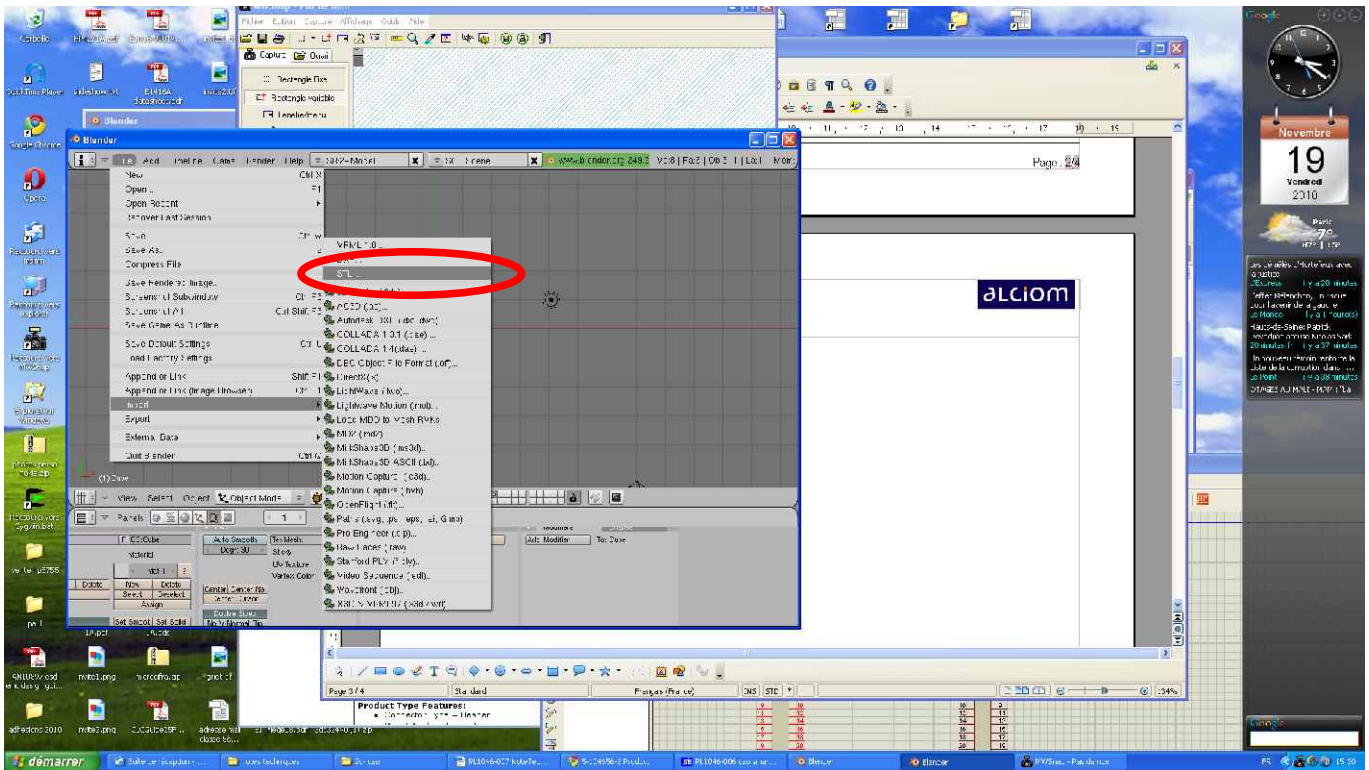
Blender

File Add Timeline Game Render Help SR:2-Model SCE: Scene www.blender.org 249.1

New Ctrl X
Open... F1
Open Recent
Recover Last Session
Save Ctrl W
Save As...
Compress File
Save Rendered Image...
Screenshot Subwindow
Screenshot All
Save Game As Runtime
Save Default Settings Ctrl U
Load Factory Settings
Append or Link Shift F1
Append or Link (Image Browser)
Import
Export
External Data
Quit Blender Ctrl Q

VRML 1.0...
STL...
AC3D (.ac)...
Autodesk DXF (.dxf)
COLLADA 1.3.1 (.dae)...
COLLADA 1.4(.dae)...
DEC Object File Format (.off)...
DirectX(.x)
LightWave (.lwo)...
Lightwave Motion (.mot)...
Load MDD to Mesh RVKs
MD2 (.md2)
MilkShape3D (.ms3d)...
MilkShape3D ASCII (.txt)...
Motion Capture (.c3d)...
Motion Capture (.bvh)
OpenFlight (.flt)...
Paths (.svg, .ps, .eps, .ai, Gimp)
Pro Engineer (.slp)...
Raw Faces (.raw)
Stanford PLY (*.ply)...
Video Sequence (.edl)...
Wavefront (.obj)...
X3D & VRML97 (.x3d / wrl)

(1) Cube
View Select Object Object Mode
Panels
Auto Modifier
To: Cube

Page 2/4
alciom
Page 3/4 Standard Français (France)
Product Type Features:

Novembre
19
Vendredi
2010

démarrer Blender